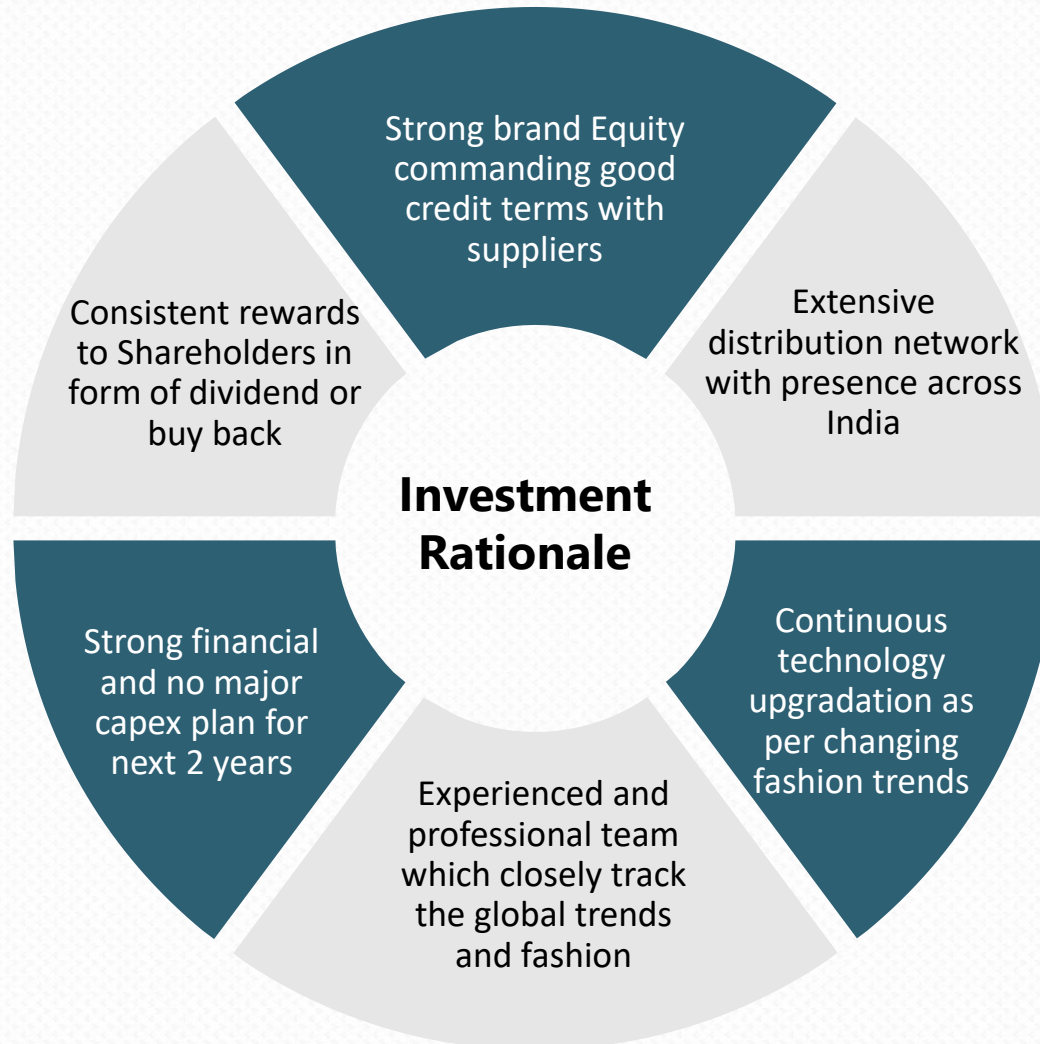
Investment Rationale

Strong brand Equity commanding good credit terms with suppliers

Extensive distribution network with presence across India

Continuous technology upgradation as per changing fashion trends

Experienced and professional team which closely track the global trends and fashion

Strong financial and no major capex plan for next 2 years

Consistent rewards to Shareholders in form of dividend or buy back